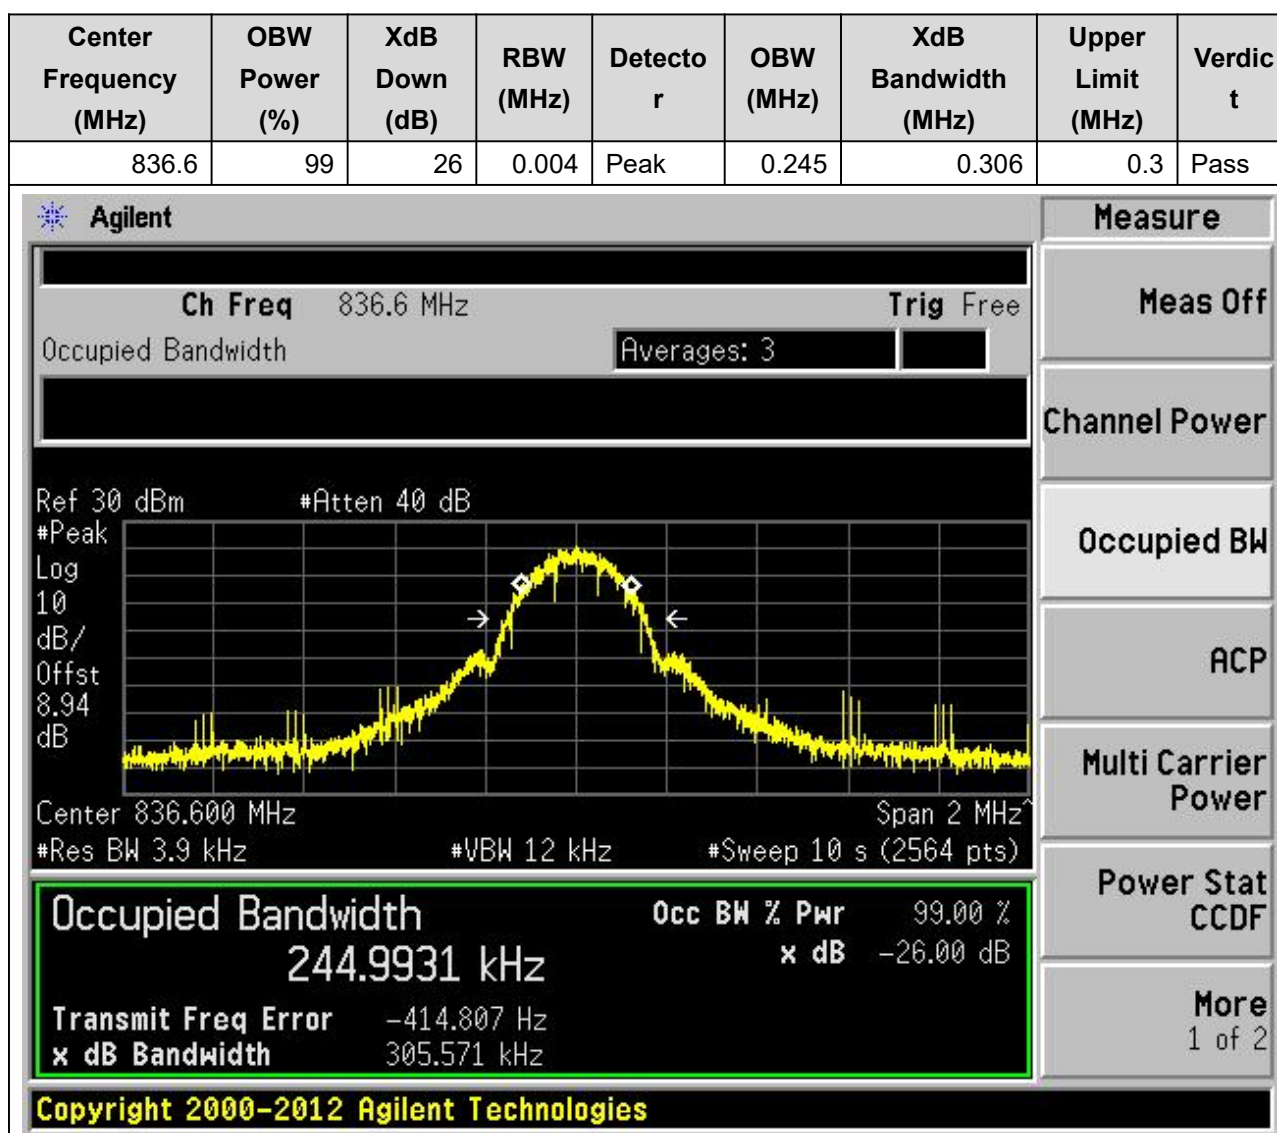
| Center Frequency (MHz) | OBW Power (%) | XdB Down (dB) | RBW (MHz) | Detector | OBW (MHz) | XdB Bandwidth (MHz) | Upper Limit (MHz) | Verdict |
|---|---|---|---|---|---|---|---|---|
| 836.6 | 99 | 26 | 0.004 | Peak | 0.245 | 0.306 | 0.3 | Pass |

Agilent

Measure

Ch Freq 836.6 MHz Trig Free

Occupied Bandwidth Averages: 3

Meas Off

Channel Power

Ref 30 dBm #Atten 40 dB

#Peak Log 10 dB/ Offst 8.94 dB

Occupied BW

ACP

Multi Carrier Power

Center 836.600 MHz Span 2 MHz

#Res BW 3.9 kHz #VBW 12 kHz #Sweep 10 s (2564 pts)

Power Stat CCDF

Occupied Bandwidth

244.9931 kHz

Occ BW % Pwr 99.00 %

x dB -26.00 dB

Transmit Freq Error -414.807 Hz

x dB Bandwidth 305.571 kHz

More 1 of 2

Copyright 2000-2012 Agilent Technologies